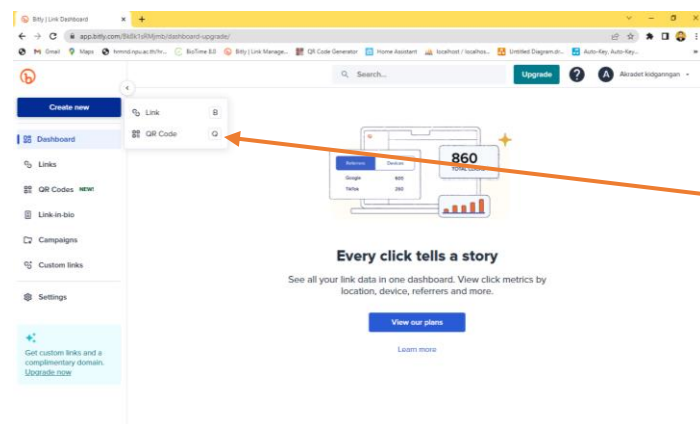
Bitly | Link Dashboard

app.bitly.com/Bk8k1s9Mjmb/dashboard-upgrade/

Gmail  Maps  hrmmd.npu.ac.th/hr...  BioTime 8.0  Bitly | Link Manage...  QR Code Generator  Home Assistant  localhost / localho...  Untitled Diagram.dr...  Auto-Key, Auto-Key...

Search...

Upgrade

Akradet kidgarngan

Create new

Link B

QR Code Q

Dashboard

Links

QR Codes NEW!

Link-in-bio

Campaigns

Custom links

Settings

Get custom links and a complimentary domain. Upgrade now

Referrers | Devices

Google 800

Twitter 260

860

TOTAL CLICKS

Every click tells a story

See all your link data in one dashboard. View click metrics by location, device, referrers and more.

View our plans

Learn more